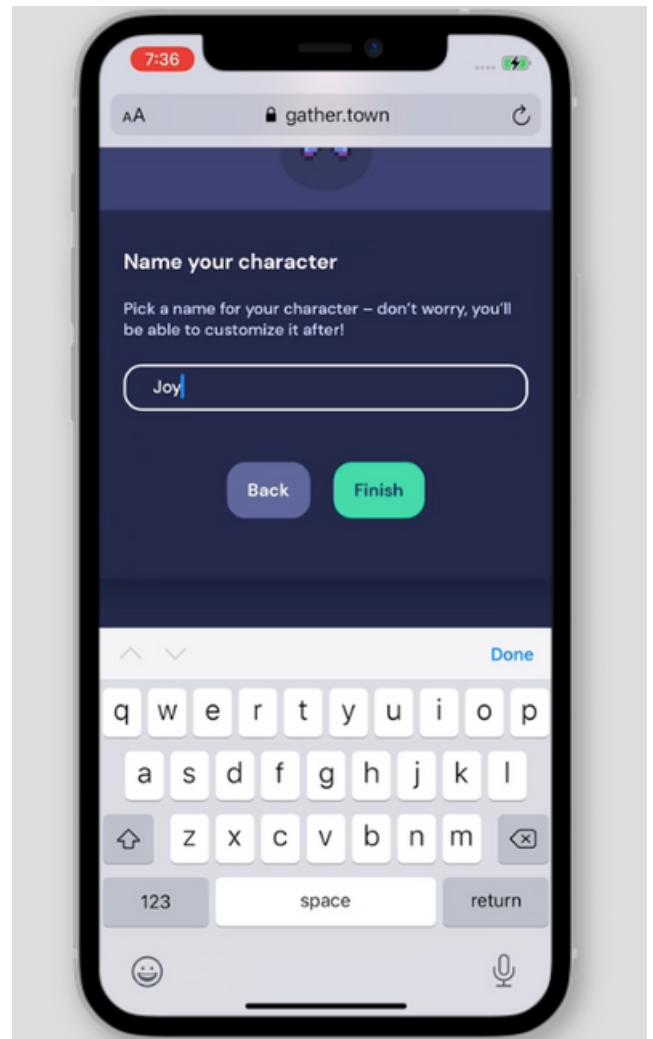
7:36

AA gather.town

Name your character

Pick a name for your character – don't worry, you'll be able to customize it after!

Joy

Back Finish

Done

q w e r t y u i o p
a s d f g h j k l
z x c v b n m
123 space return